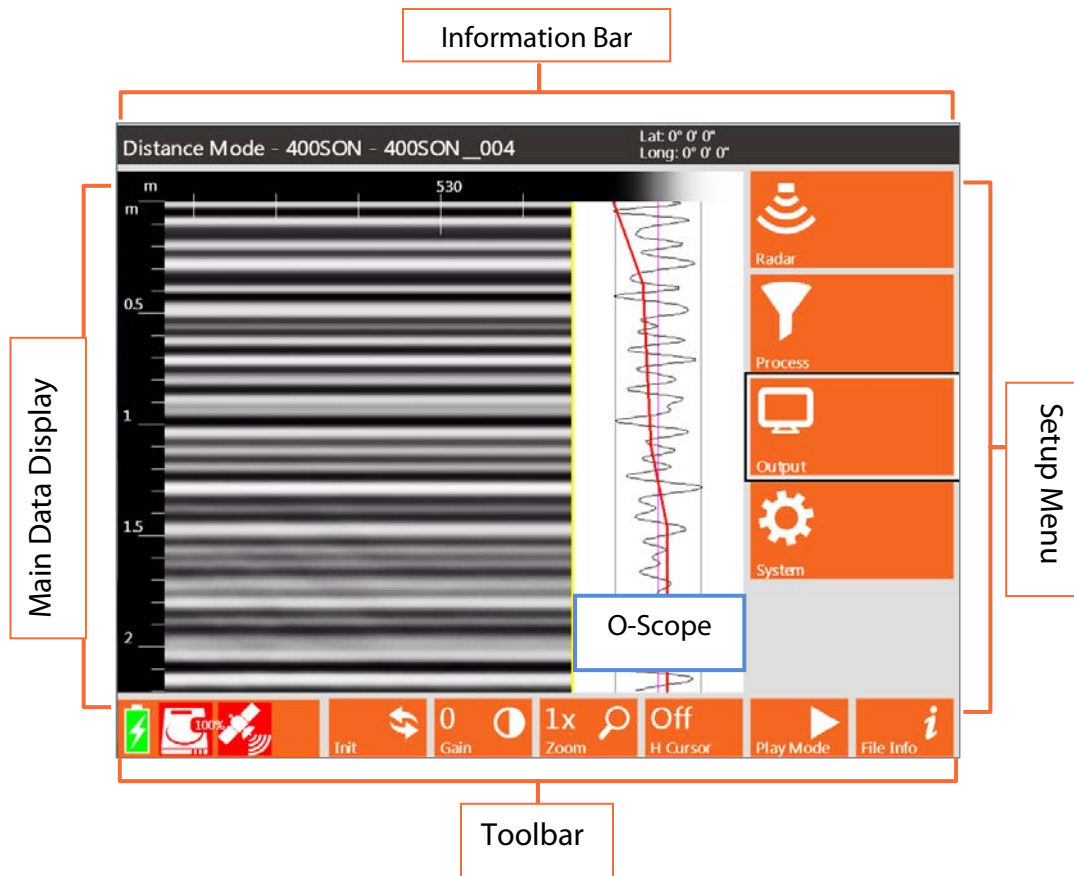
Information Bar

Distance Mode - 400SON - 400SON__004

Lat: 0° 0' 0"
Long: 0° 0' 0"

m

530

m

0.5

1

1.5

2

Main Data Display

Radar

Process

Output

System

Setup Menu

O-Scope

100%

Init

0

Gain

1x

Zoom

Off

H Cursor

Play Mode

File Info

Toolbar